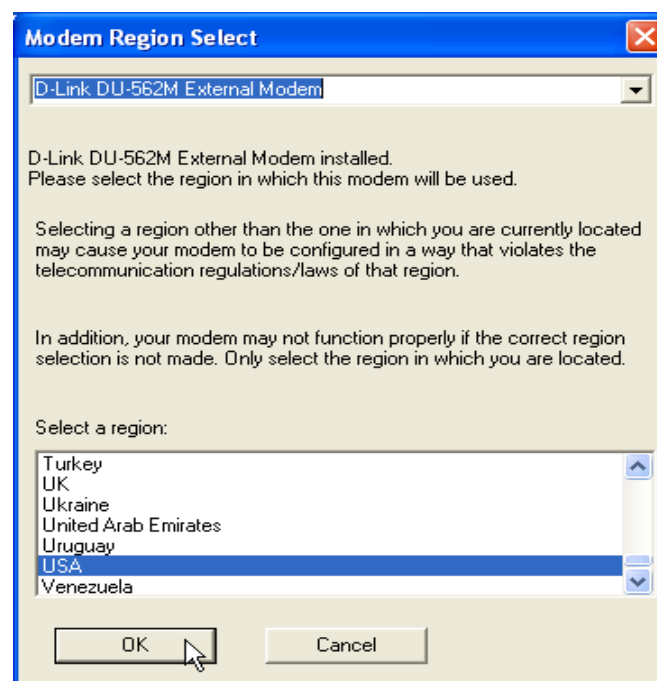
Modem Region Select

D-Link DU-562M External Modem

D-Link DU-562M External Modem installed.
Please select the region in which this modem will be used.

Selecting a region other than the one in which you are currently located may cause your modem to be configured in a way that violates the telecommunication regulations/laws of that region.

In addition, your modem may not function properly if the correct region selection is not made. Only select the region in which you are located.

Select a region:

Turkey
UK
Ukraine
United Arab Emirates
Uruguay
USA
Venezuela

OK

Cancel